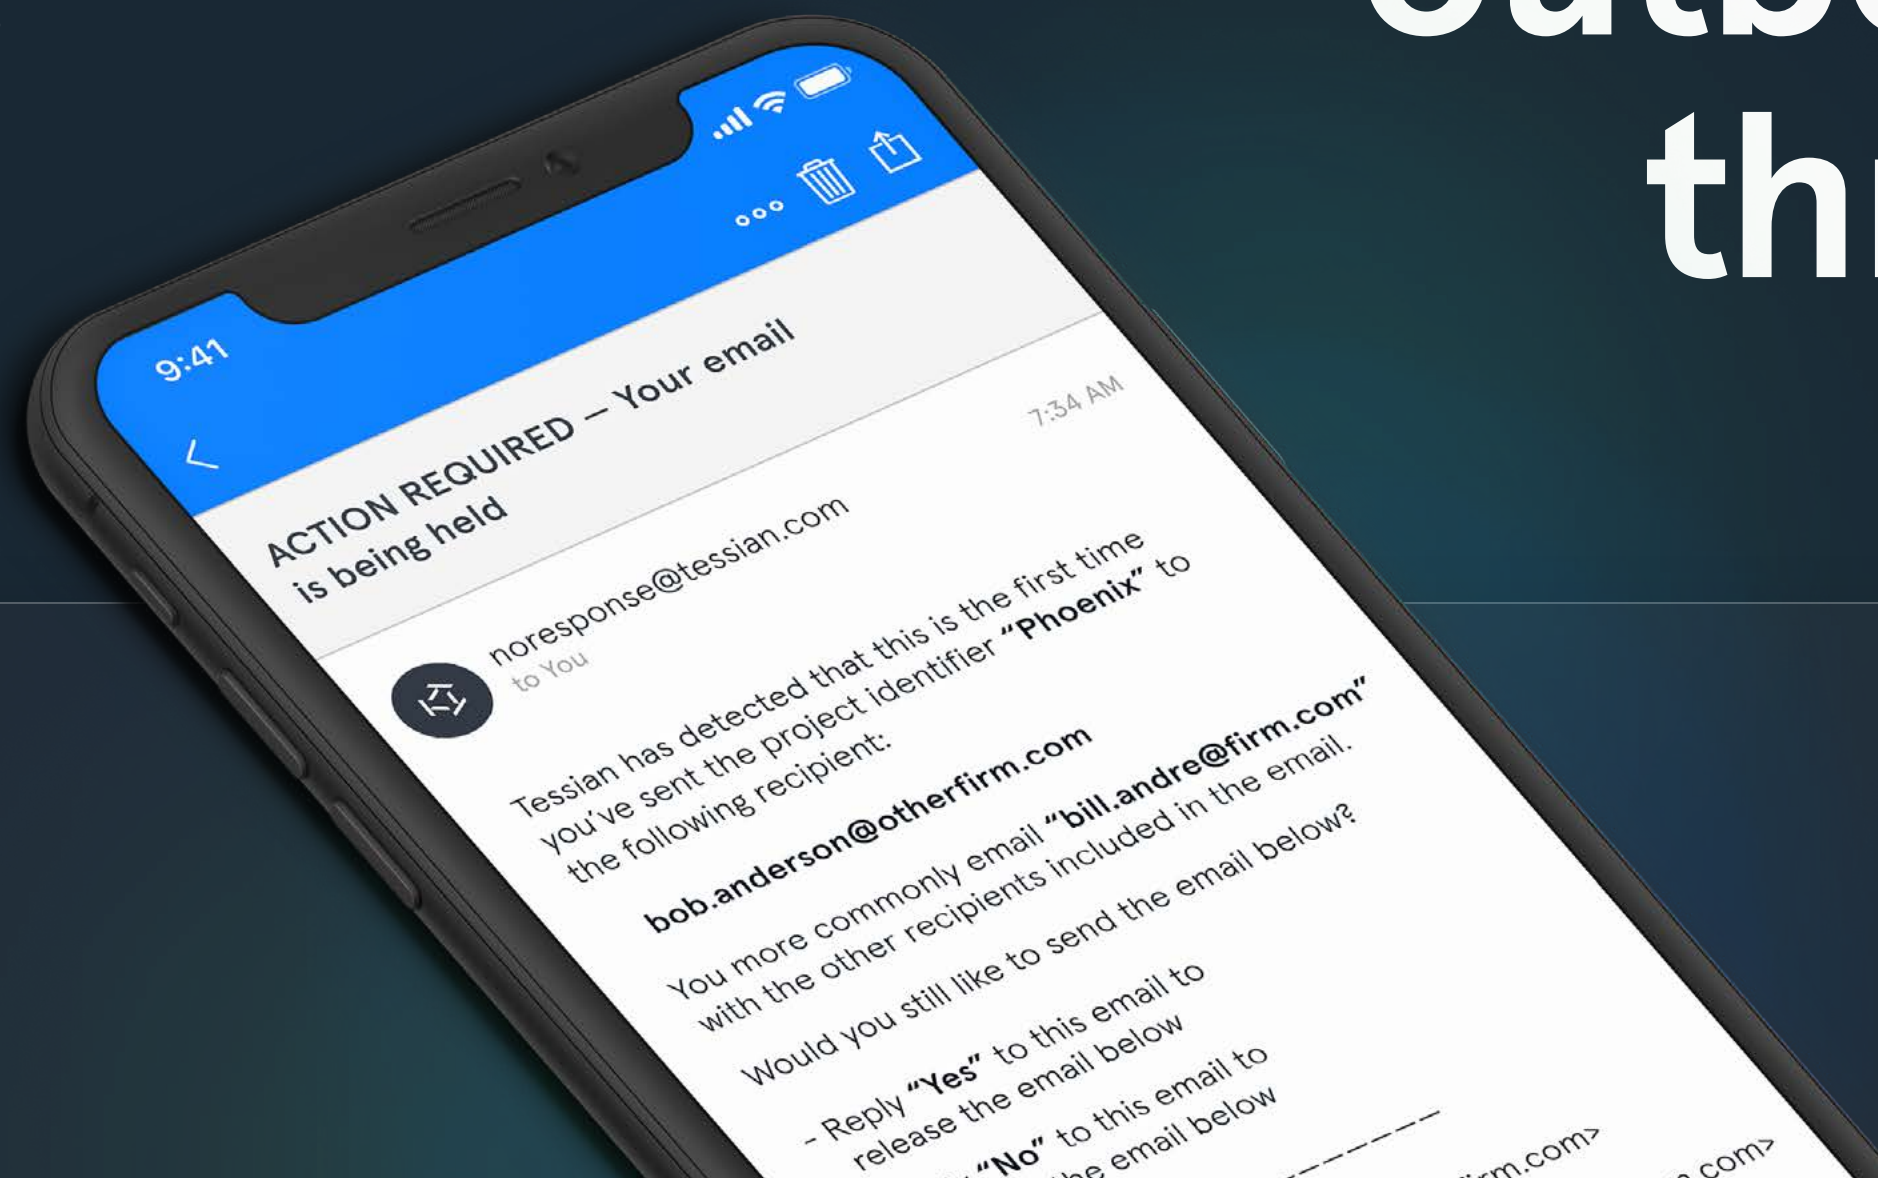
Outb
thr

9:41

ACTION REQUIRED – Your email is being held

7:34 AM

noresponse@tessian.com
to You

Tessian has detected that this is the first time you've sent the project identifier **"Phoenix"** to the following recipient:

**bob.anderson@otherfirm.com**

You more commonly email **"bill.andre@firm.com"** with the other recipients included in the email.

Would you still like to send the email below?

- Reply **"Yes"** to this email to release the email below

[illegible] **"No"** to this email to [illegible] the email below

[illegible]rm.com>

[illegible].com>